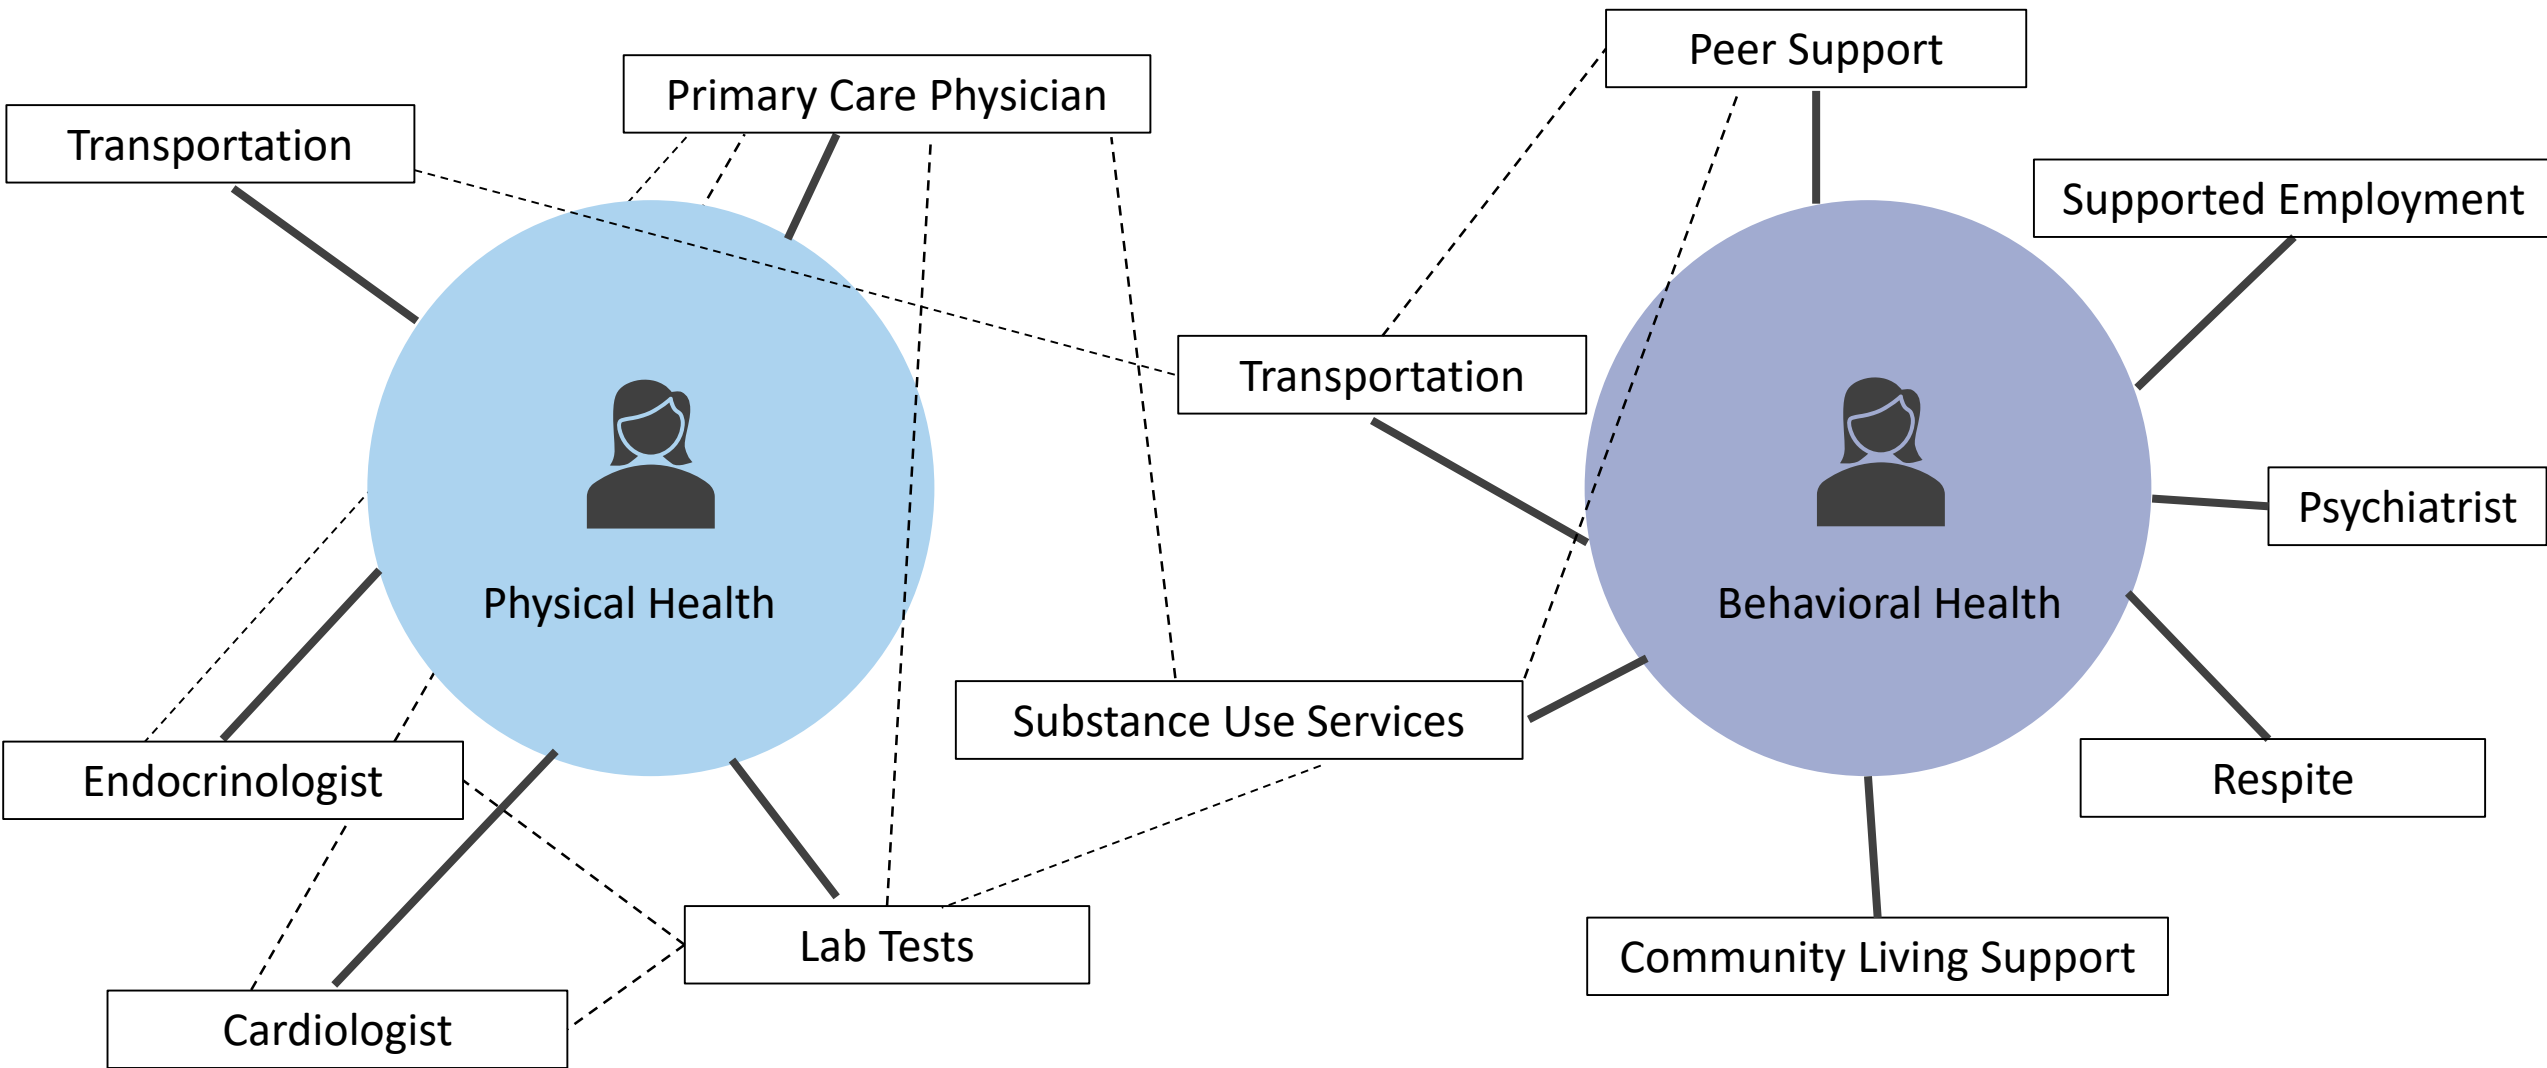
Transportation

Primary Care Physician

Physical Health

Endocrinologist

Cardiologist

Lab Tests

Peer Support

Supported Employment

Transportation

Behavioral Health

Psychiatrist

Substance Use Services

Respite

Community Living Support